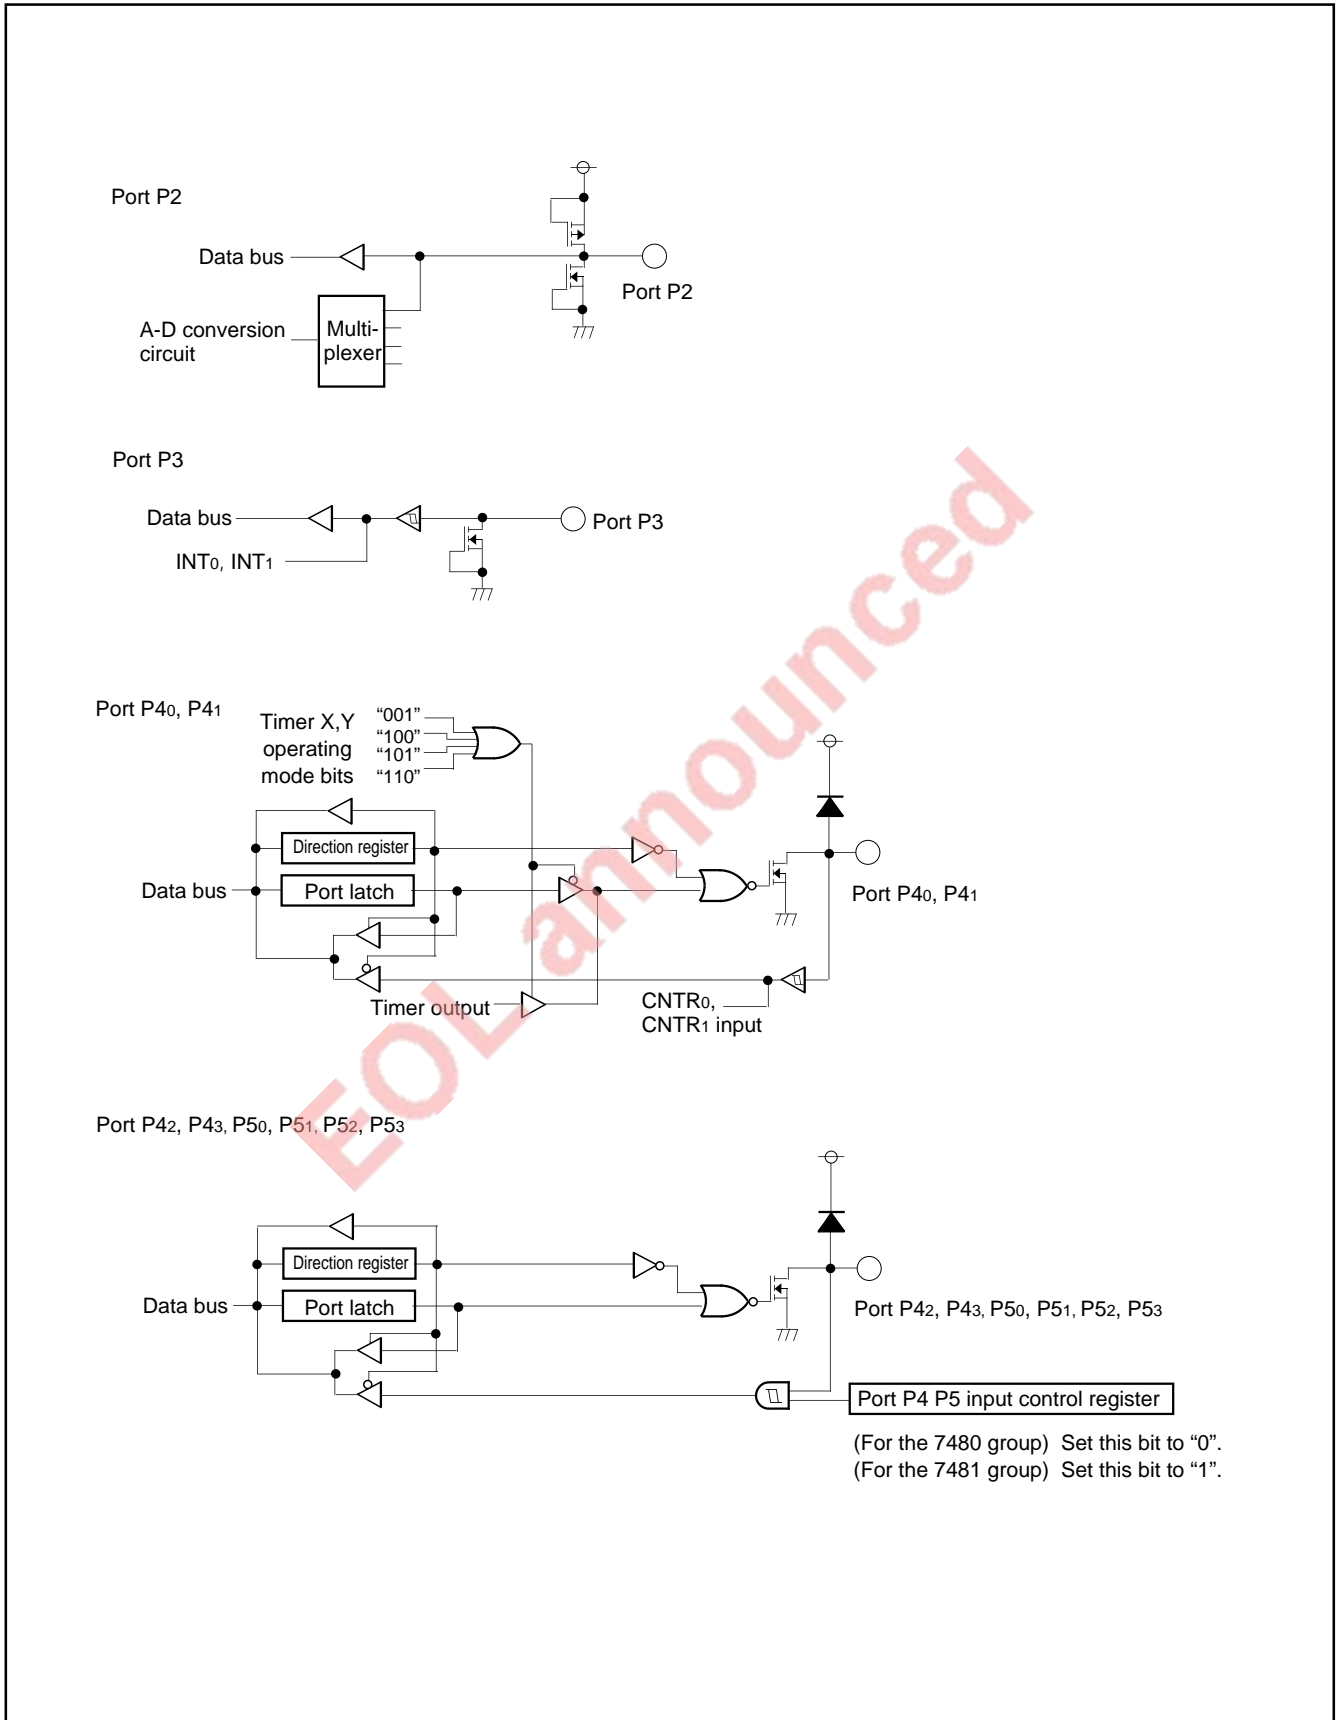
Port P2

Data bus

A-D conversion circuit

Multi-plexer

Port P2

Port P3

Data bus

INT$_0$, INT$_1$

Port P3

Port P4$_0$, P4$_1$

Timer X,Y operating mode bits

"001"
"100"
"101"
"110"

Direction register

Data bus

Port latch

Port P4$_0$, P4$_1$

Timer output

CNTR$_0$, CNTR$_1$ input

EOL announced

Port P4$_2$, P4$_3$, P5$_0$, P5$_1$, P5$_2$, P5$_3$

Direction register

Data bus

Port latch

Port P4$_2$, P4$_3$, P5$_0$, P5$_1$, P5$_2$, P5$_3$

Port P4 P5 input control register

(For the 7480 group) Set this bit to "0".
(For the 7481 group) Set this bit to "1".